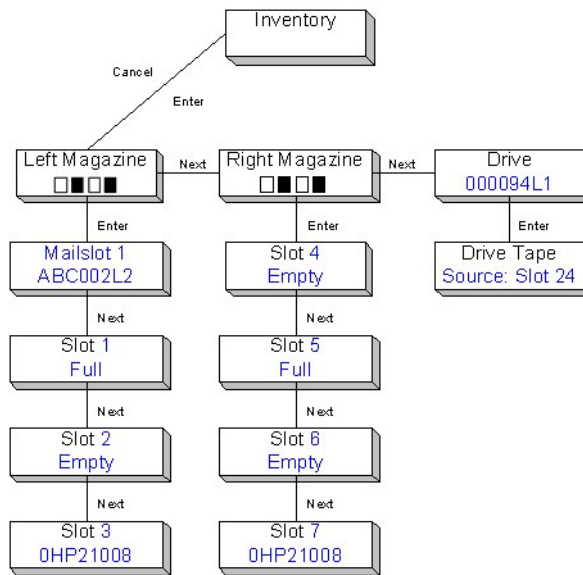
Inventory

Cancel

Enter

Left Magazine

Next

Right Magazine

Next

Drive
000094L1

Enter

Enter

Enter

Mailslot 1
ABC002L2

Slot 4
Empty

Drive Tape
Source: Slot 24

Next

Next

Slot 1
Full

Slot 5
Full

Next

Next

Slot 2
Empty

Slot 6
Empty

Next

Next

Slot 3
0HP21008

Slot 7
0HP21008